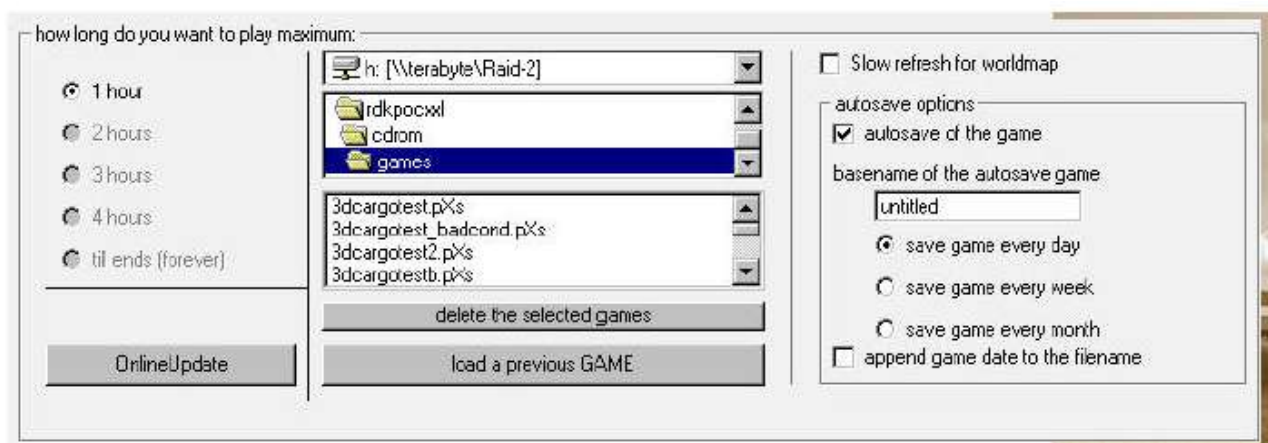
how long do you want to play maximum:

1 hour
2 hours
3 hours
4 hours
til ends (forever)

OnlineUpdate

h: [\\terabyte\Raid-2]

rdkpocxxl
cdrom
games

3dcargotest.pXs
3dcargotest_badcond.pXs
3dcargotest2.pXs
3dcargotestb.pXs

delete the selected games

load a previous GAME

Slow refresh for worldmap

autosave options
autosave of the game
basename of the autosave game
untitled
save game every day
save game every week
save game every month
append game date to the filename